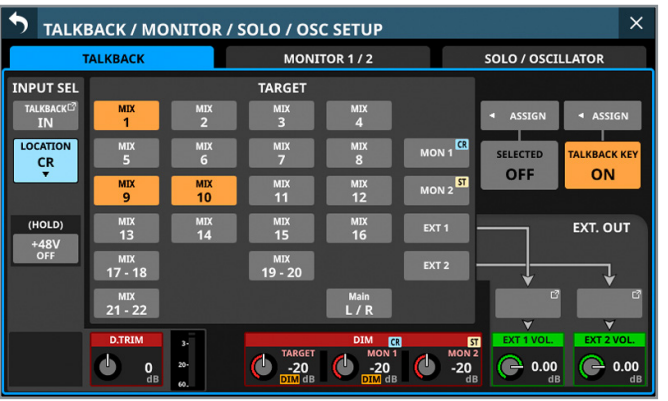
TALKBACK / MONITOR / SOLO / OSC SETUP

TALKBACK
MONITOR 1 / 2
SOLO / OSCILLATOR

INPUT SEL
TALKBACK
IN
LOCATION
CR
(HOLD)
+48V
OFF

TARGET
MIX 1
MIX 2
MIX 3
MIX 4
MIX 5
MIX 6
MIX 7
MIX 8
MIX 9
MIX 10
MIX 11
MIX 12
MIX 13
MIX 14
MIX 15
MIX 16
MIX 17 - 18
MIX 19 - 20
MIX 21 - 22
Main L / R

MON 1 CR
MON 2 ST
EXT 1
EXT 2

ASSIGN
ASSIGN
SELECTED
OFF
TALKBACK KEY
ON

EXT. OUT

D.TRIM
0 dB
3-
20-
60-

DIM CR ST
TARGET -20 DIM dB
MON 1 -20 DIM dB
MON 2 -20 dB

EXT 1 VOL.
0.00 dB
EXT 2 VOL.
0.00 dB